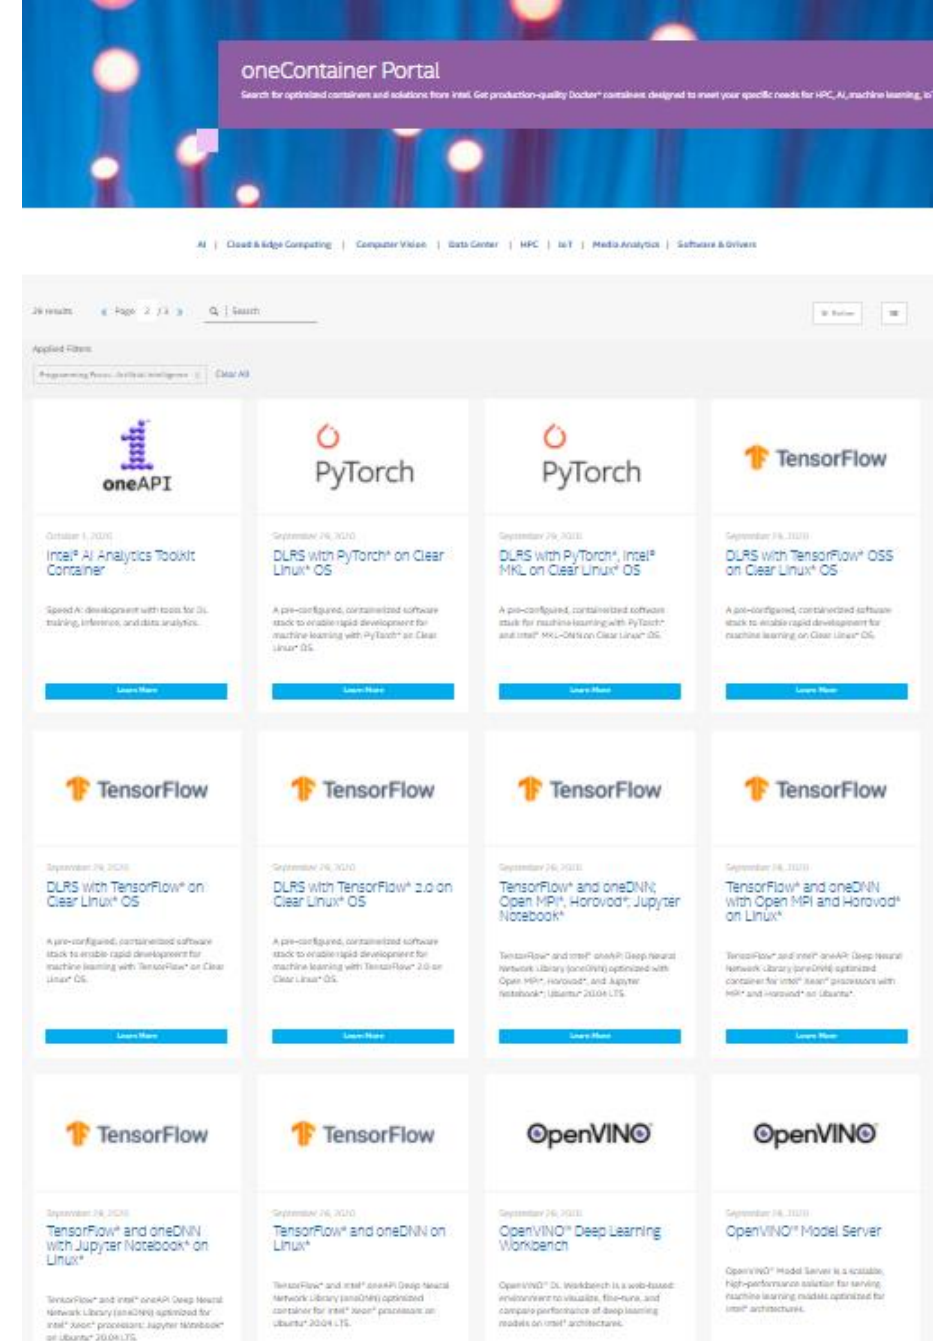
oneContainer Portal

Search for optimized containers and solutions from Intel. Get production-quality Docker* containers designed to meet your specific needs for HPC, AI, machine learning, Io

AI | Cloud & Edge Computing | Computer Vision | Data Center | HPC | IoT | Media Analytics | Software & Drivers

26 results Page 2 / 3 Search

Filter

Applied Filters

Programming Focus: Artificial Intelligence Clear All

oneAPI

October 1, 2020

Intel® AI Analytics Toolkit Container

Speed AI development with tools for DL training, inference, and data analytics.

Learn More

PyTorch

September 29, 2020

DLRS with PyTorch* on Clear Linux* OS

A pre-configured, containerized software stack to enable rapid development for machine learning with PyTorch* on Clear Linux* OS.

Learn More

PyTorch

September 29, 2020

DLRS with PyTorch*, Intel® MKL on Clear Linux* OS

A pre-configured, containerized software stack for machine learning with PyTorch* and Intel® MKL-DNN on Clear Linux* OS.

Learn More

TensorFlow

September 29, 2020

DLRS with TensorFlow* OSS on Clear Linux* OS

A pre-configured, containerized software stack to enable rapid development for machine learning on Clear Linux* OS.

Learn More

TensorFlow

September 29, 2020

DLRS with TensorFlow* on Clear Linux* OS

A pre-configured, containerized software stack to enable rapid development for machine learning with TensorFlow* on Clear Linux* OS.

Learn More

TensorFlow

September 29, 2020

DLRS with TensorFlow* 2.0 on Clear Linux* OS

A pre-configured, containerized software stack to enable rapid development for machine learning with TensorFlow* 2.0 on Clear Linux* OS.

Learn More

TensorFlow

September 29, 2020

TensorFlow* and oneDNN; Open MPI*, Horovod*, Jupyter Notebook*

TensorFlow* and Intel® oneAPI Deep Neural Network Library (oneDNN) optimized with Open MPI*, Horovod*, and Jupyter Notebook*; Ubuntu* 20.04 LTS.

Learn More

TensorFlow

September 29, 2020

TensorFlow* and oneDNN with Open MPI and Horovod* on Linux*

TensorFlow* and Intel® oneAPI Deep Neural Network Library (oneDNN) optimized container for Intel® Xeon® processors with MPI* and Horovod* on Ubuntu*.

Learn More

TensorFlow

September 29, 2020

TensorFlow* and oneDNN with Jupyter Notebook* on Linux*

TensorFlow* and Intel® oneAPI Deep Neural Network Library (oneDNN) optimized for Intel® Xeon® processors; Jupyter Notebook* on Ubuntu* 20.04 LTS.

TensorFlow

September 29, 2020

TensorFlow* and oneDNN on Linux*

TensorFlow* and Intel® oneAPI Deep Neural Network Library (oneDNN) optimized container for Intel® Xeon® processors on Ubuntu* 20.04 LTS.

OpenVINO

September 29, 2020

OpenVINO™ Deep Learning Workbench

OpenVINO™ DL Workbench is a web-based environment to visualize, fine-tune, and compare performance of deep learning models on Intel® architecture.

OpenVINO

September 29, 2020

OpenVINO™ Model Server

OpenVINO™ Model Server is a scalable, high-performance solution for serving machine learning models optimized for Intel® architectures.